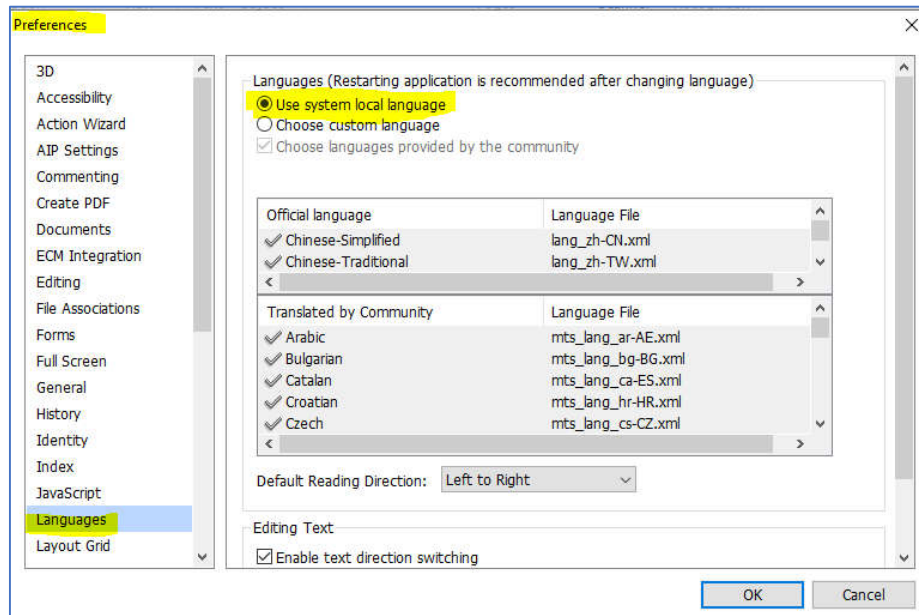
Preferences

3D
Accessibility
Action Wizard
AIP Settings
Commenting
Create PDF
Documents
ECM Integration
Editing
File Associations
Forms
Full Screen
General
History
Identity
Index
JavaScript
Languages
Layout Grid

Languages (Restarting application is recommended after changing language)
Use system local language
Choose custom language
Choose languages provided by the community

| Official language | Language File |
|---|---|
| Chinese-Simplified | lang_zh-CN.xml |
| Chinese-Traditional | lang_zh-TW.xml |

| Translated by Community | Language File |
|---|---|
| Arabic | mts_lang_ar-AE.xml |
| Bulgarian | mts_lang_bg-BG.xml |
| Catalan | mts_lang_ca-ES.xml |
| Croatian | mts_lang_hr-HR.xml |
| Czech | mts_lang_cs-CZ.xml |

Default Reading Direction: Left to Right

Editing Text
Enable text direction switching

OK
Cancel